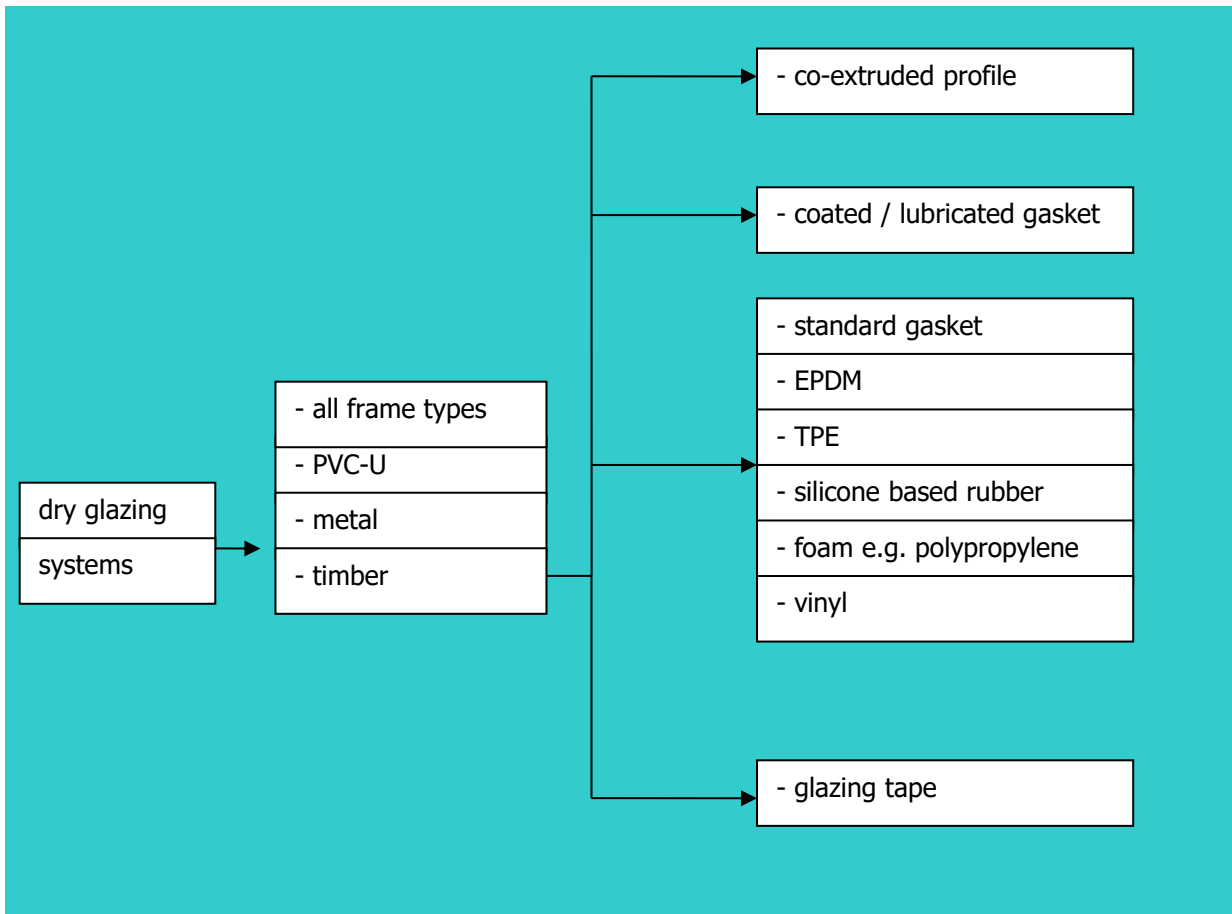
dry glazing
systems

- all frame types
- PVC-U
- metal
- timber

- co-extruded profile

- coated / lubricated gasket

- standard gasket
- EPDM
- TPE
- silicone based rubber
- foam e.g. polypropylene
- vinyl

- glazing tape